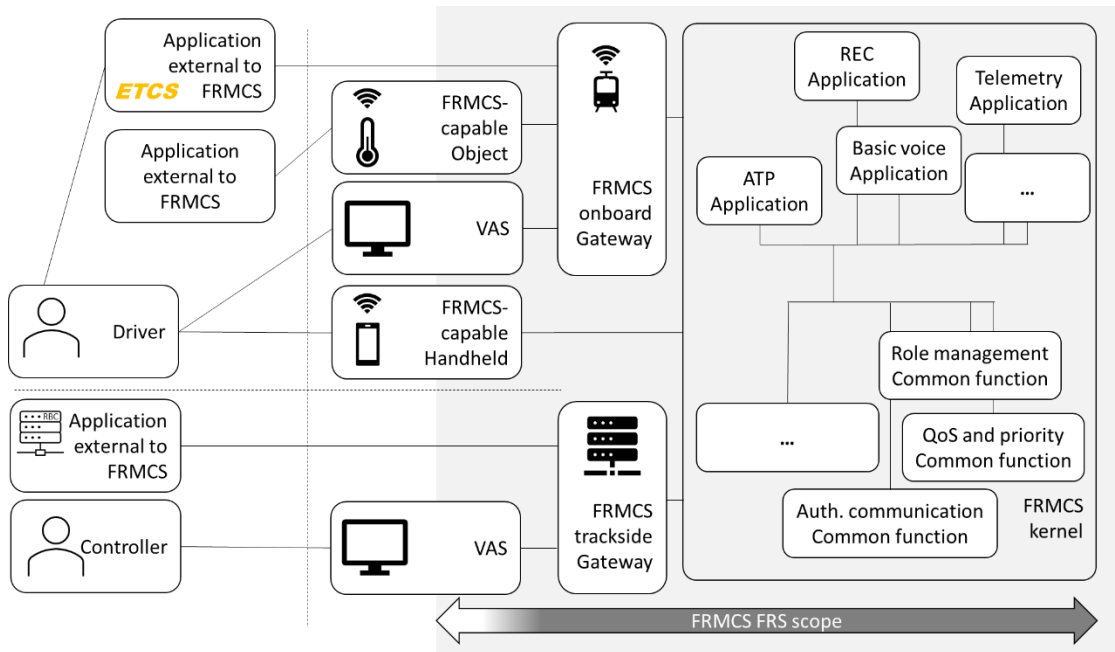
Application external to ETCS FRMCS

Application external to FRMCS

FRMCS-capable Object

VAS

Driver

FRMCS-capable Handheld

FRMCS onboard Gateway

REC Application

Telemetry Application

Basic voice Application

ATP Application

...

Role management Common function

...

QoS and priority Common function

Auth. communication Common function

FRMCS kernel

RBC Application external to FRMCS

Controller

VAS

FRMCS trackside Gateway

FRMCS FRS scope